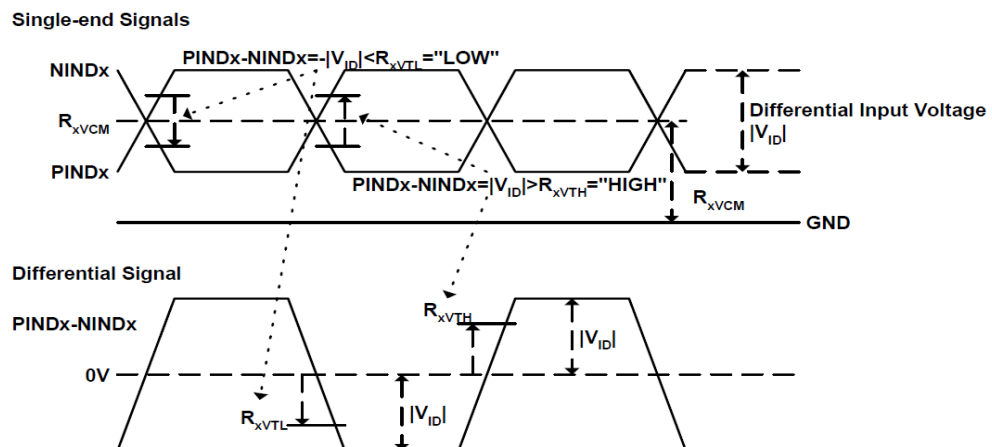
Single-end Signals

PINDx-NINDx=-$|V_{ID}|$<$R_{xVTL}$="LOW"

NINDx

$R_{xVCM}$

PINDx

Differential Input Voltage $|V_{ID}|$

PINDx-NINDx=$|V_{ID}|$>$R_{xVTH}$="HIGH"

$R_{xVCM}$

GND

Differential Signal

PINDx-NINDx

$R_{xVTH}$

$|V_{ID}|$

0V

$R_{xVTL}$

$|V_{ID}|$